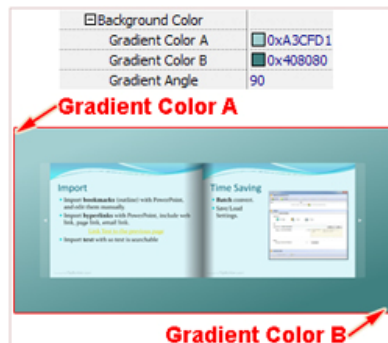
⊟Background Color

| | |
|---|---|
| Gradient Color A | 0xA3CFD1 |
| Gradient Color B | 0x408080 |
| Gradient Angle | 90 |

Gradient Color A

Import

• Import bookmarks (outline) with PowerPoint, and edit them manually.
• Import hyperlinks with PowerPoint, include web link, page link, email link.
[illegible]
• Import text with so text is searchable

Time Saving

• Batch convert.
• Save/Load Settings.

Gradient Color B